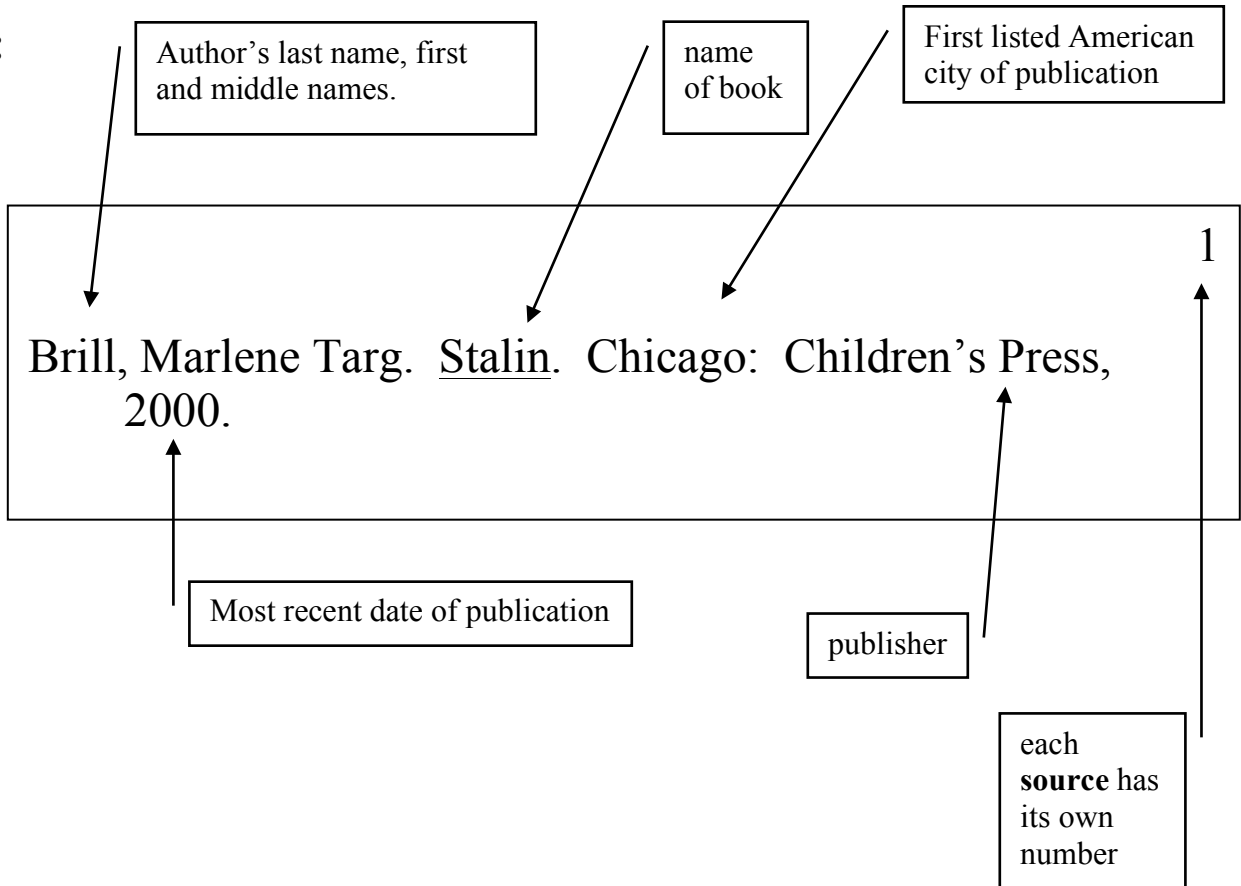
Author's last name, first and middle names.

name of book

First listed American city of publication

1

Brill, Marlene Targ. Stalin. Chicago: Children's Press, 2000.

Most recent date of publication

publisher

each **source** has its own number